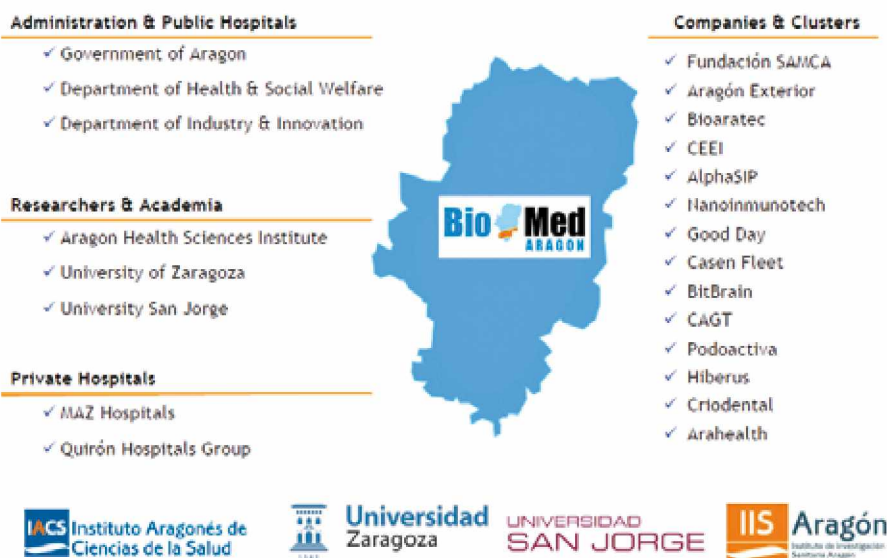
Administration & Public Hospitals

✓ Government of Aragon
✓ Department of Health & Social Welfare
✓ Department of Industry & Innovation

Researchers & Academia

✓ Aragon Health Sciences Institute
✓ University of Zaragoza
✓ University San Jorge

Private Hospitals

✓ MAZ Hospitals
✓ Quirón Hospitals Group

Bio Med ARAGON

Companies & Clusters

✓ Fundación SAMCA
✓ Aragón Exterior
✓ Bioaratec
✓ CEEI
✓ AlphaSIP
✓ Nanoinmunotech
✓ Good Day
✓ Casen Fleet
✓ BitBrain
✓ CAGT
✓ Podoactiva
✓ Hiberus
✓ Criodental
✓ Arahealth

IACS Instituto Aragonés de Ciencias de la Salud

Universidad Zaragoza

UNIVERSIDAD SAN JORGE

IIS Aragón Instituto de Investigación Sanitaria Aragón